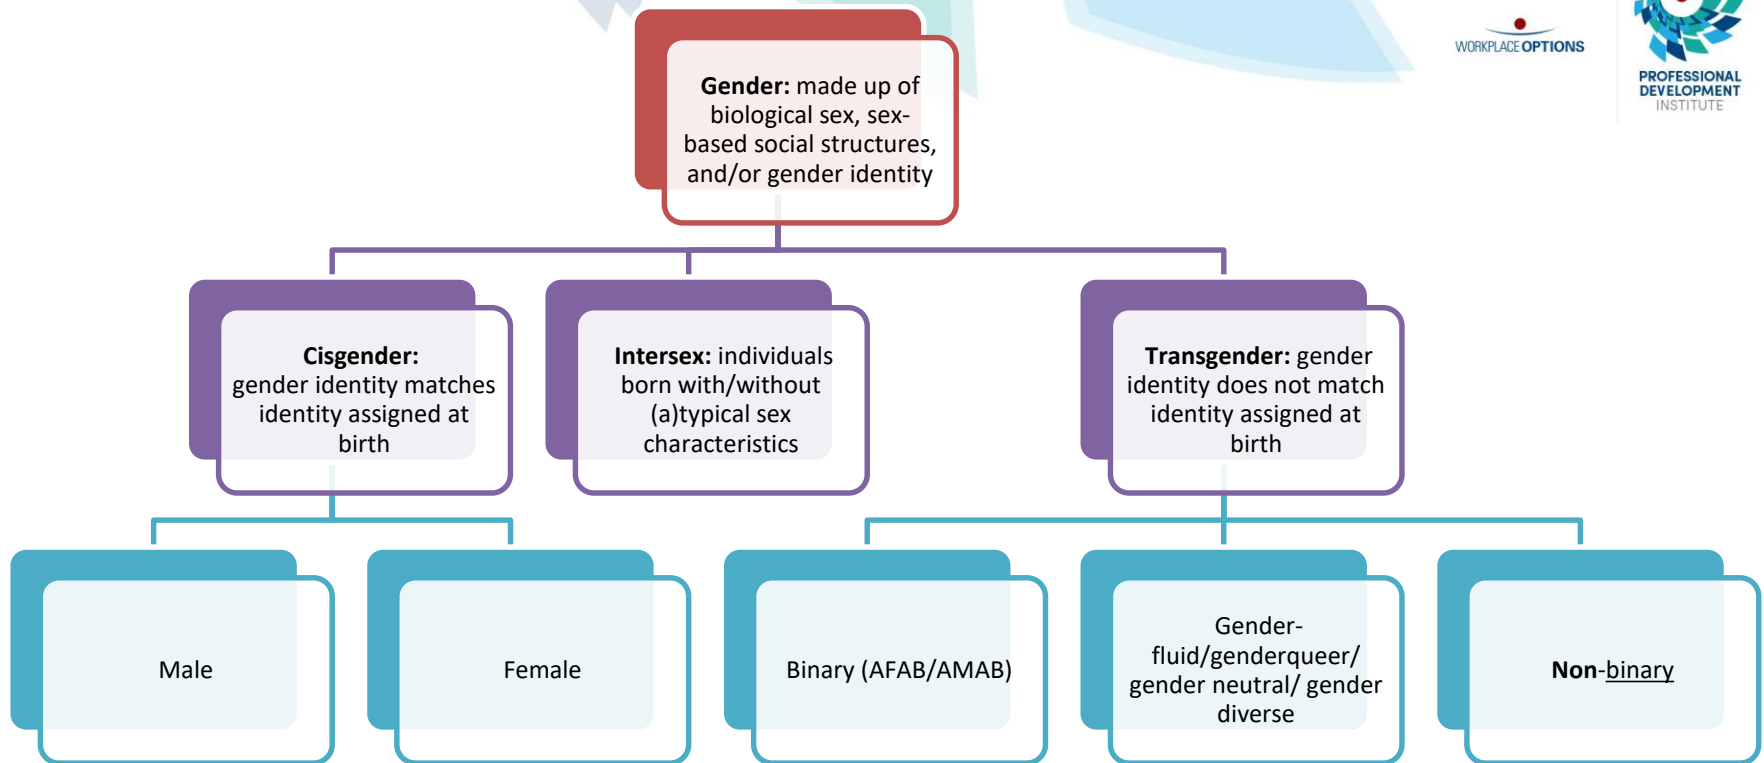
WORKPLACE OPTIONS

PROFESSIONAL DEVELOPMENT INSTITUTE

**Gender:** made up of biological sex, sex-based social structures, and/or gender identity

**Cisgender:** gender identity matches identity assigned at birth

**Intersex:** individuals born with/without (a)typical sex characteristics

**Transgender:** gender identity does not match identity assigned at birth

Male

Female

Binary (AFAB/AMAB)

Gender-fluid/genderqueer/ gender neutral/ gender diverse

**Non**-binary